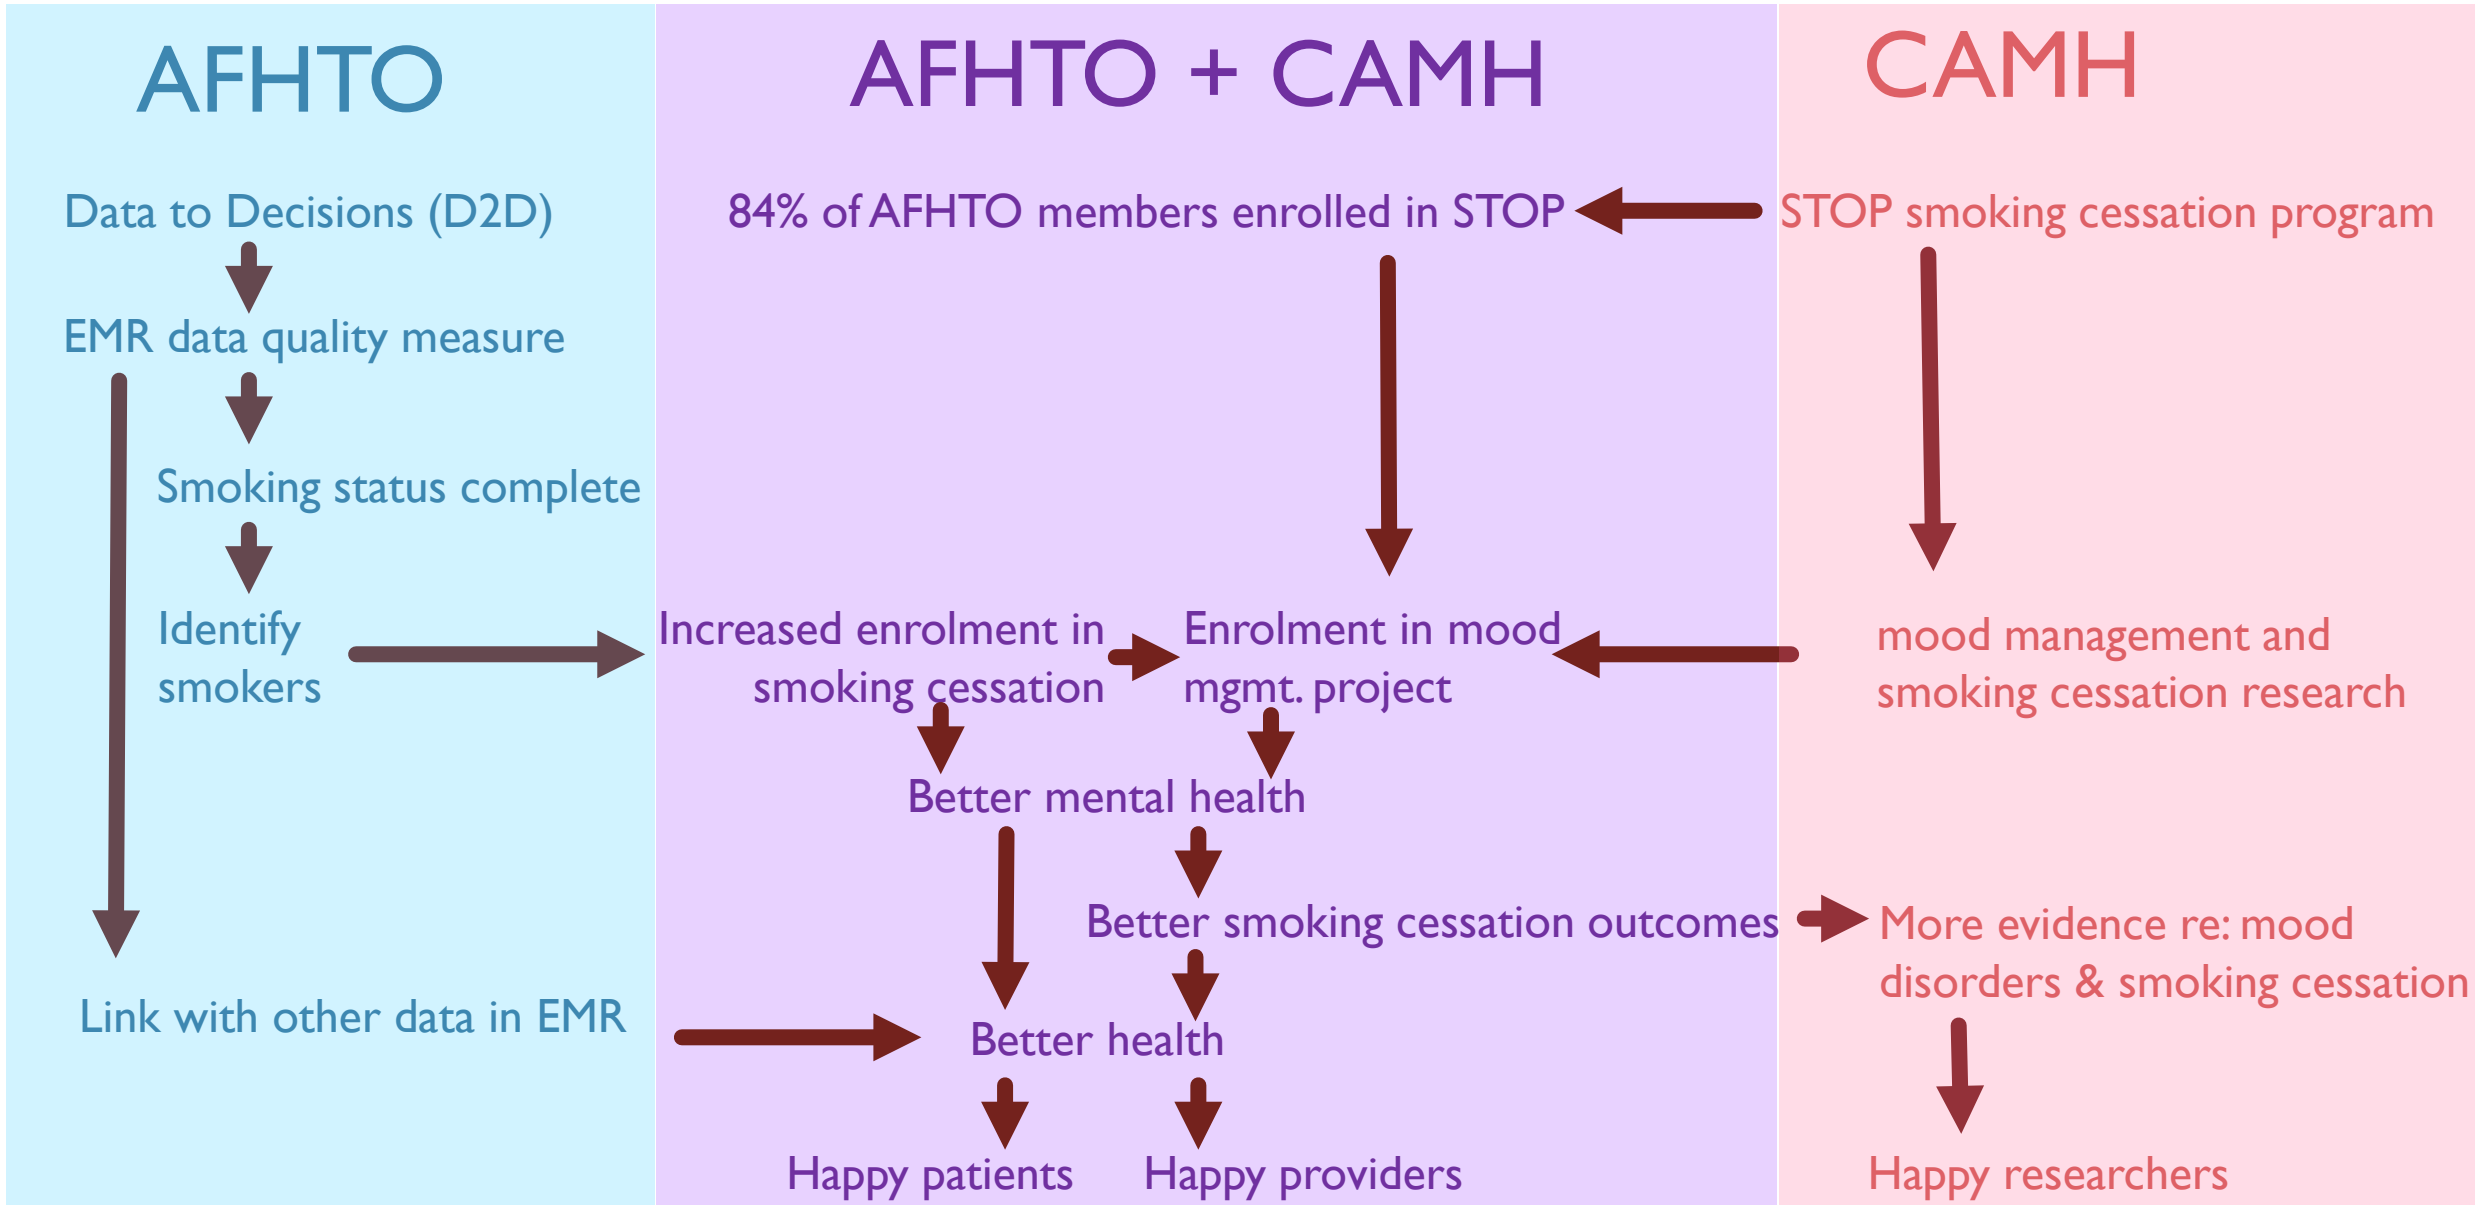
AFHTO

Data to Decisions (D2D)

EMR data quality measure

Smoking status complete

Identify smokers

Link with other data in EMR

AFHTO + CAMH

84% of AFHTO members enrolled in STOP

Increased enrolment in smoking cessation

Enrolment in mood mgmt. project

Better mental health

Better smoking cessation outcomes

Better health

Happy patients

Happy providers

CAMH

STOP smoking cessation program

mood management and smoking cessation research

More evidence re: mood disorders & smoking cessation

Happy researchers